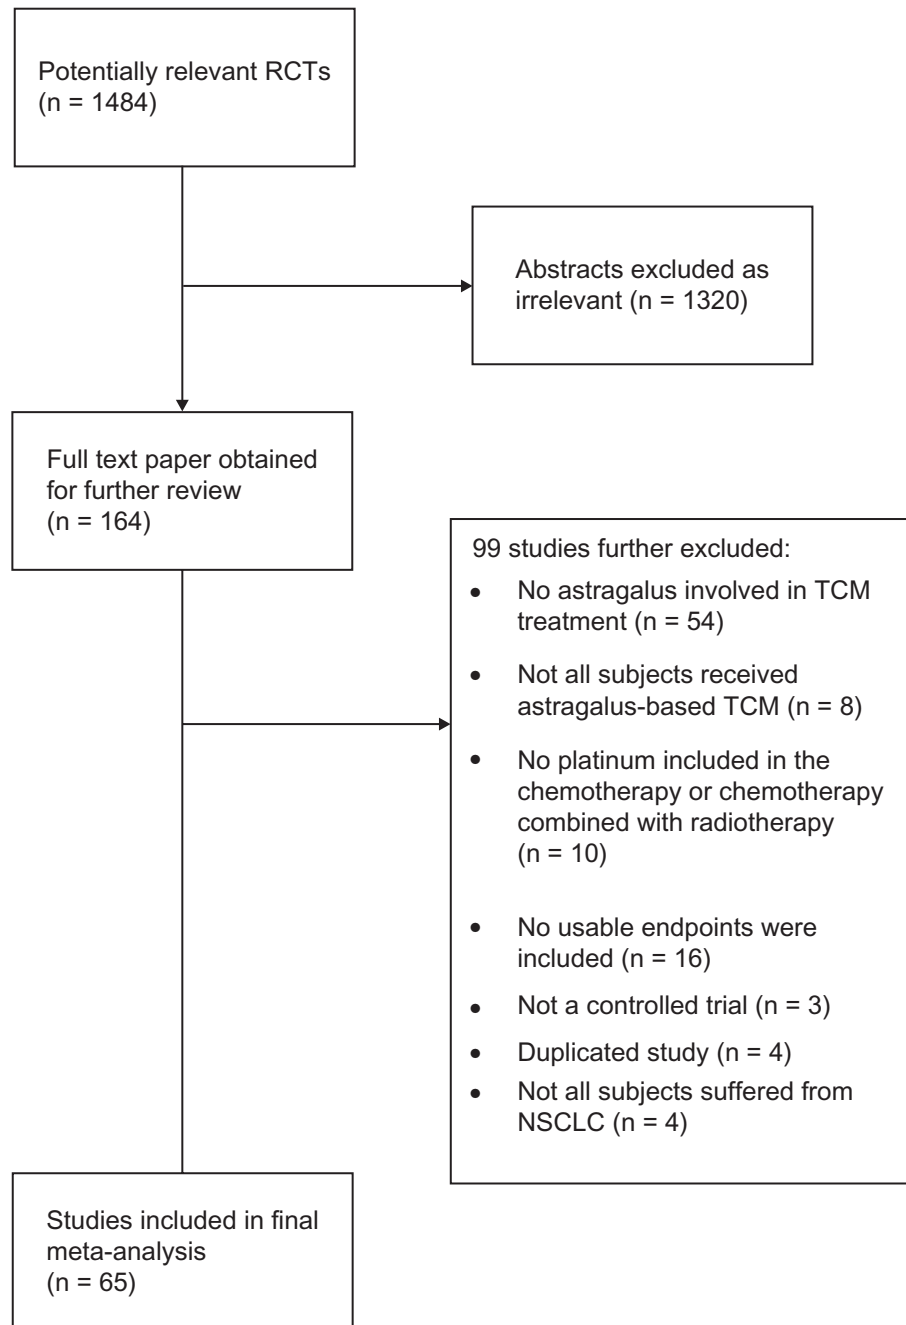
Potentially relevant RCTs
(n = 1484)

Abstracts excluded as irrelevant (n = 1320)

Full text paper obtained for further review
(n = 164)

99 studies further excluded:
- No astragalus involved in TCM treatment (n = 54)
- Not all subjects received astragalus-based TCM (n = 8)
- No platinum included in the chemotherapy or chemotherapy combined with radiotherapy (n = 10)
- No usable endpoints were included (n = 16)
- Not a controlled trial (n = 3)
- Duplicated study (n = 4)
- Not all subjects suffered from NSCLC (n = 4)

Studies included in final meta-analysis
(n = 65)